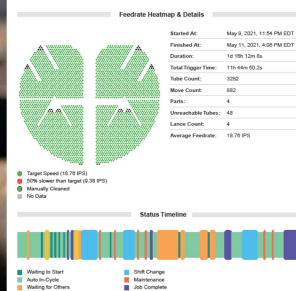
Feedrate Heatmap & Details

Target Speed (19.78 IPS)
10% slower than target (9.39 IPS)
Manually Cleaned
No Data

| | |
|---|---|
| Started At: | May 9, 2021, 11:54 PM EDT |
| Finished At: | May 11, 2021, 4:08 PM EDT |
| Duration: | 1d 16h 13m 8s |
| Total Trigger Time: | 11h 44m 50.2s |
| Tube Count: | 3282 |
| Move Count: | 662 |
| Parts: | 4 |
| Unreachable Tubes: | 48 |
| Lance Count: | 4 |
| Average Feedrate: | 19.78 IPS |

Status Timeline

Waiting to Start
Auto In-Cycle
Waiting for Others
Shift Change
Maintenance
Job Complete